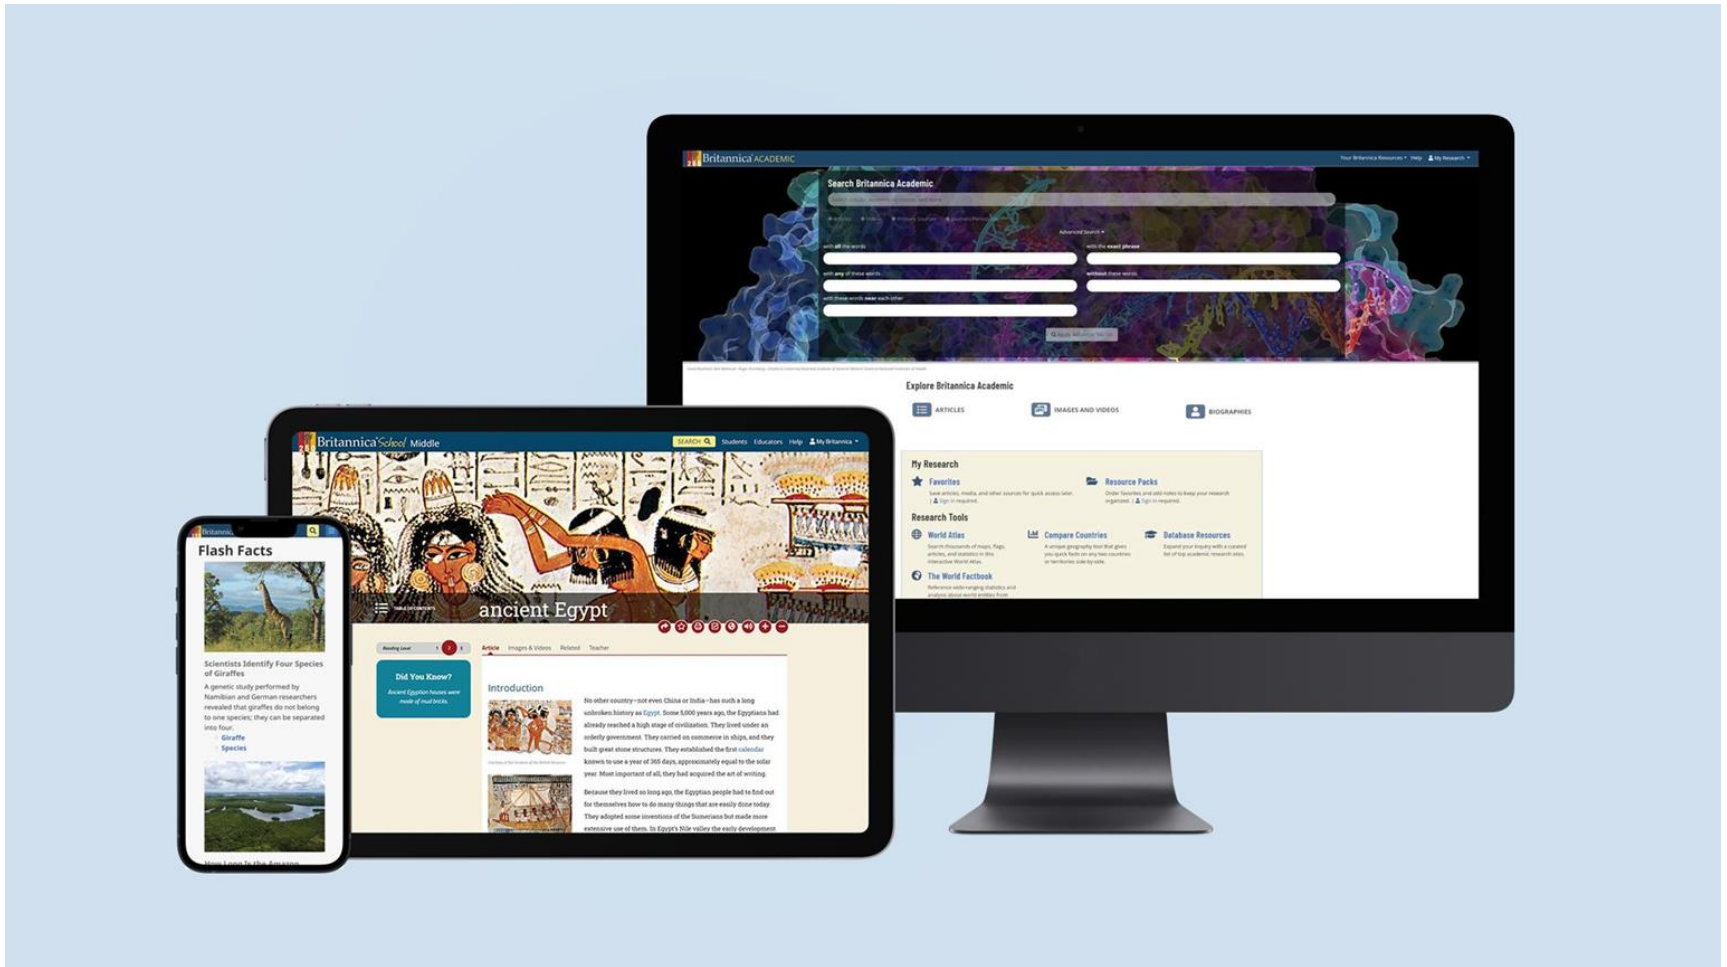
Britannica ACADEMIC

Your Britannica Resources Help My Research

Search Britannica Academic

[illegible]

Advanced Search

with all the words

with the exact phrase

with any of these words

without these words

with these words near each other

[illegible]

Explore Britannica Academic

ARTICLES

IMAGES AND VIDEOS

BIOGRAPHIES

My Research

Favorites

Save articles, media, and other sources for quick access later. Sign in required.

Resource Packs

Order favorites and add notes to keep your research organized. Sign in required.

Research Tools

World Atlas

Search thousands of maps, flags, articles, and statistics in this interactive World Atlas.

Compare Countries

A unique geography tool that gives you quick facts on any two countries or territories side-by-side.

Database Resources

Expand your inquiry with a curated list of top academic research sites.

The World Factbook

Reference wide-ranging statistics and analysis about world entities from

Britannica School Middle

SEARCH Students Educators Help My Britannica

TABLE OF CONTENTS

ancient Egypt

Reading Level 1 2 3

Article Images & Videos Related Teacher

Did You Know?

Ancient Egyptian houses were made of mud bricks.

Introduction

No other country—not even China or India—has such a long unbroken history as Egypt. Some 5,000 years ago, the Egyptians had already reached a high stage of civilization. They lived under an orderly government. They carried on commerce in ships, and they built great stone structures. They established the first calendar known to use a year of 365 days, approximately equal to the solar year. Most important of all, they had acquired the art of writing.

Because they lived so long ago, the Egyptian people had to find out for themselves how to do many things that are easily done today. They adopted some inventions of the Sumerians but made more extensive use of them. In Egypt's Nile valley the early development

Britannica

Flash Facts

Scientists Identify Four Species of Giraffes

A genetic study performed by Namibian and German researchers revealed that giraffes do not belong to one species; they can be separated into four.

Giraffe

Species

How Long Is the Amazon